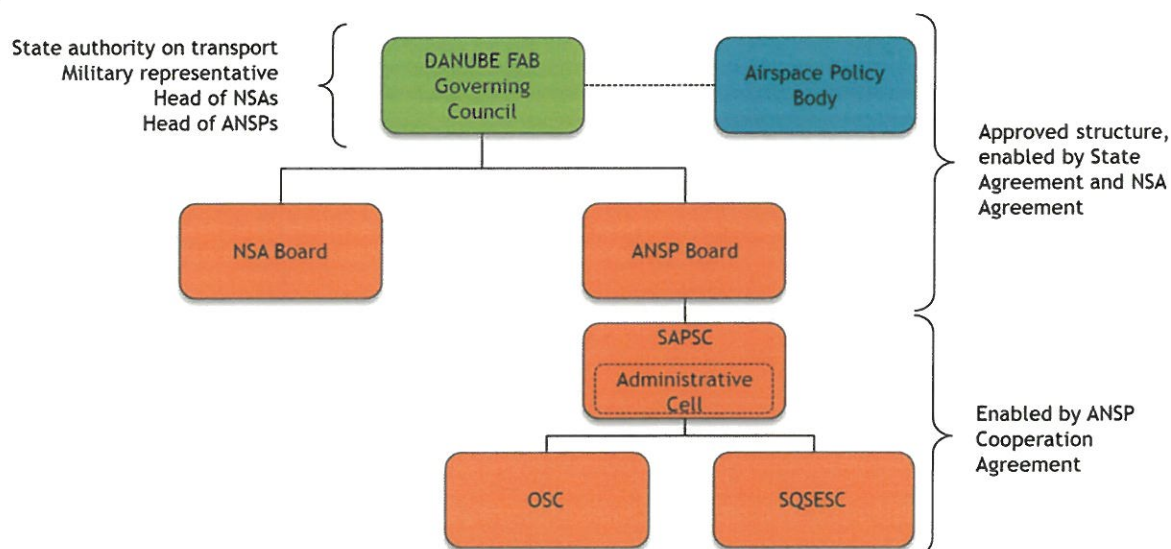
State authority on transport
Military representative
Head of NSAs
Head of ANSPs

DANUBE FAB Governing Council

Airspace Policy Body

Approved structure, enabled by State Agreement and NSA Agreement

NSA Board

ANSP Board

SAPSC

Administrative Cell

Enabled by ANSP Cooperation Agreement

OSC

SQSESC